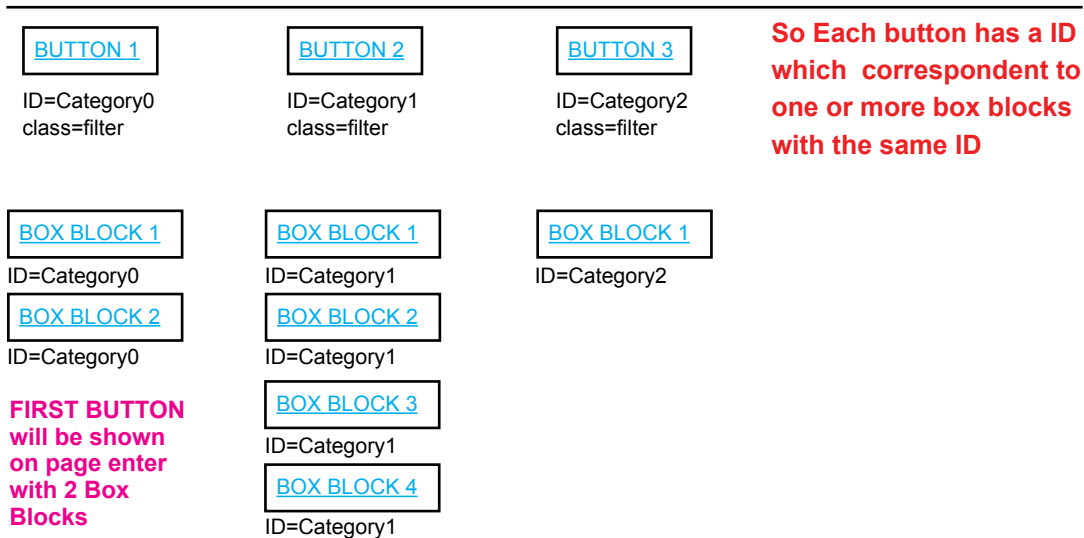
BUTTON 1
ID=Category0
class=filter

BUTTON 2
ID=Category1
class=filter

BUTTON 3
ID=Category2
class=filter

So Each button has a ID which correspondent to one or more box blocks with the same ID

BOX BLOCK 1
ID=Category0
BOX BLOCK 2
ID=Category0

FIRST BUTTON will be shown on page enter with 2 Box Blocks

BOX BLOCK 1
ID=Category1
BOX BLOCK 2
ID=Category1
BOX BLOCK 3
ID=Category1
BOX BLOCK 4
ID=Category1

BOX BLOCK 1
ID=Category2